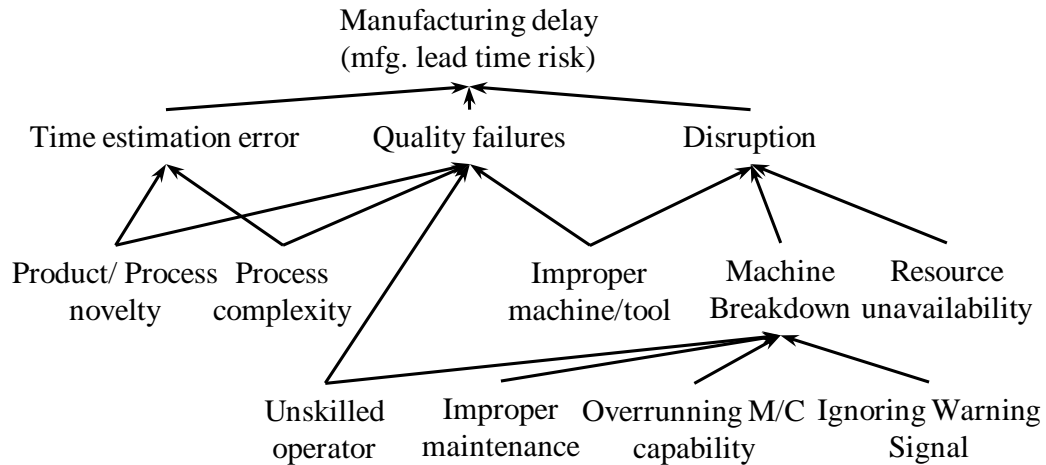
Manufacturing delay
(mfg. lead time risk)

Time estimation error

Quality failures

Disruption

Product/ Process novelty

Process complexity

Improper machine/tool

Machine Breakdown

Resource unavailability

Unskilled operator

Improper maintenance

Overrunning M/C capability

Ignoring Warning Signal